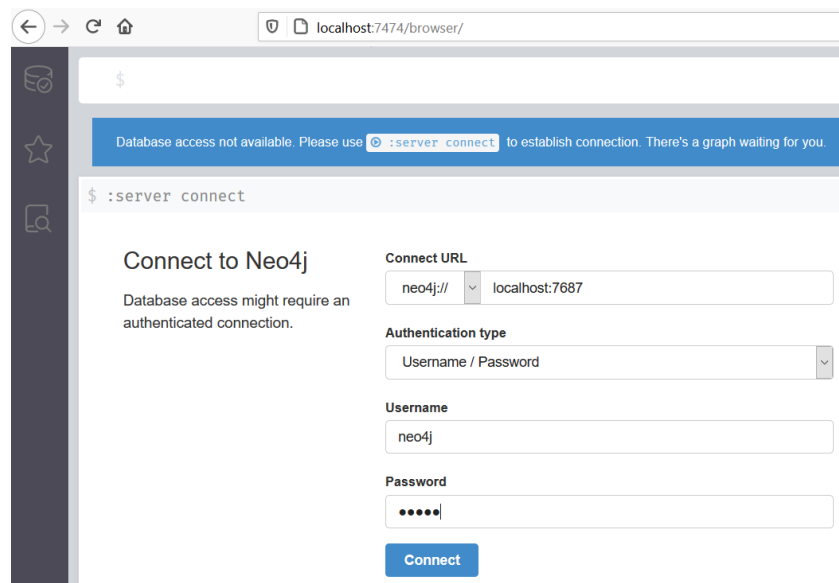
localhost:7474/browser/

$

Database access not available. Please use :server connect to establish connection. There's a graph waiting for you.

$ :server connect

Connect to Neo4j

Database access might require an authenticated connection.

Connect URL

neo4j://

localhost:7687

Authentication type

Username / Password

Username

neo4j

Password

•••••

Connect